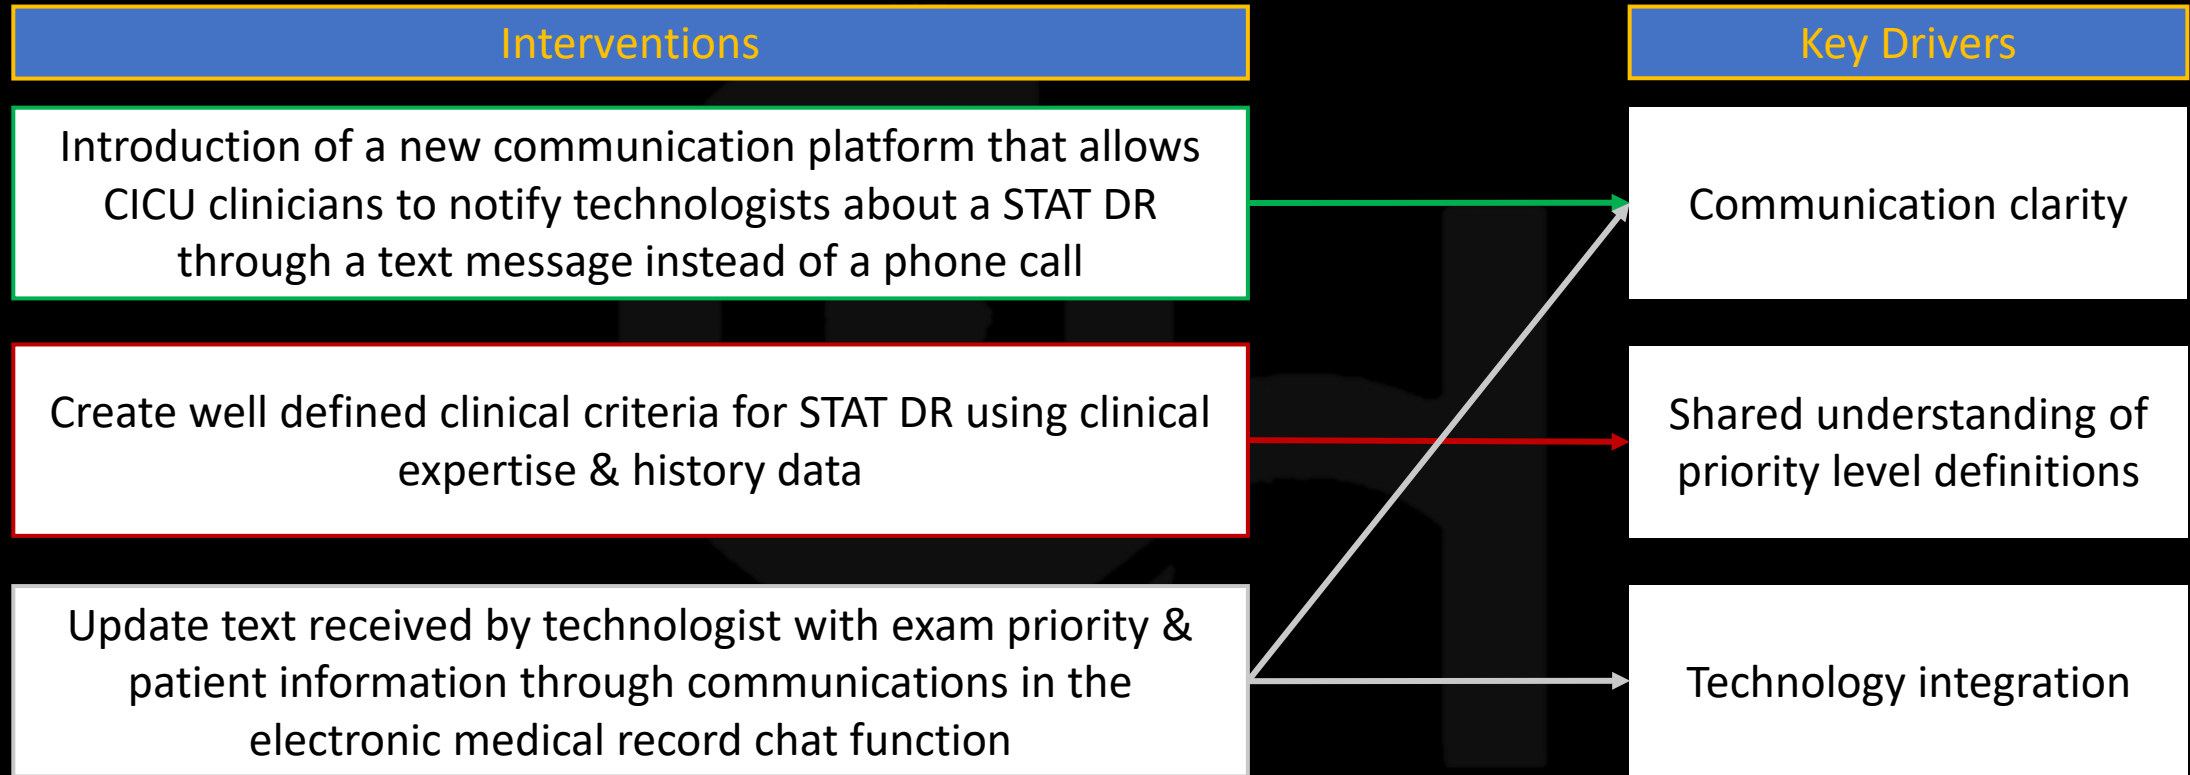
Interventions

Key Drivers

Introduction of a new communication platform that allows CICU clinicians to notify technologists about a STAT DR through a text message instead of a phone call

Communication clarity

Create well defined clinical criteria for STAT DR using clinical expertise & history data

Shared understanding of priority level definitions

Update text received by technologist with exam priority & patient information through communications in the electronic medical record chat function

Technology integration